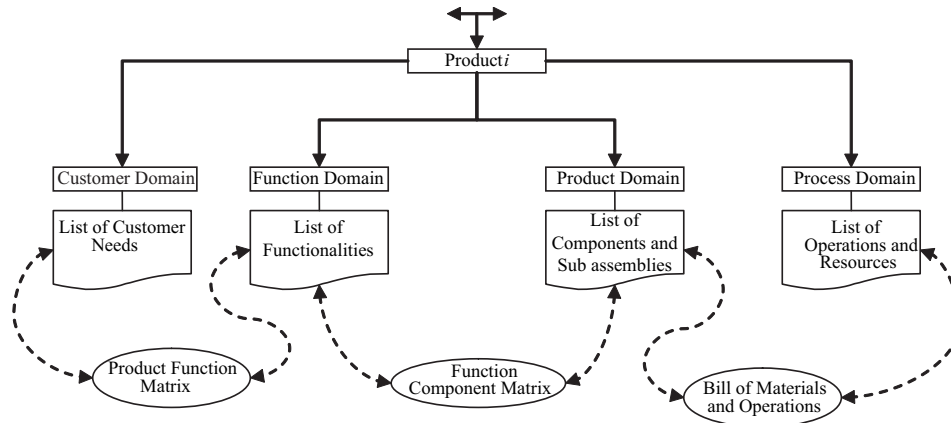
Product $i$

Customer Domain

List of Customer Needs

Function Domain

List of Functionalities

Product Domain

List of Components and Sub assemblies

Process Domain

List of Operations and Resources

Product Function Matrix

Function Component Matrix

Bill of Materials and Operations